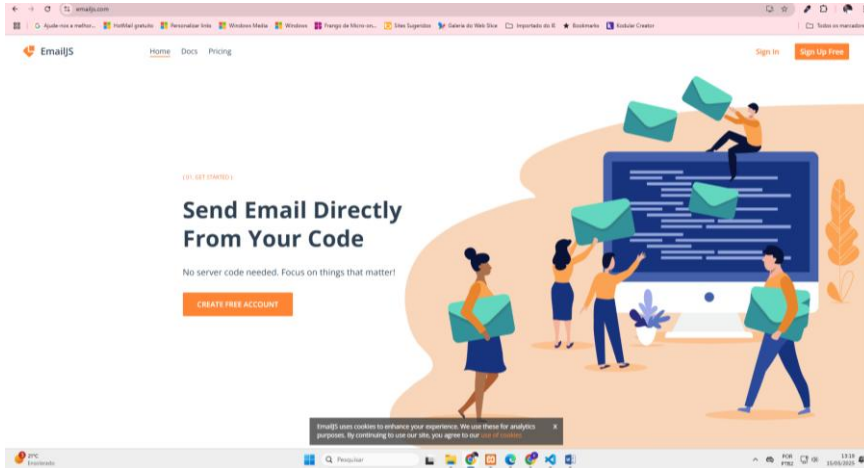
emailjs.com

Ajude-nos a melhor... Hotmail gratuito Personalizar links Windows Media Windows Frango de Micro-on... Sites Sugeridos Galeria do Web Slice Importado do IE Bookmarks Kodular Creator Todos os marcadores

EmailJS Home Docs Pricing Sign In Sign Up Free

{ 01. GET STARTED }

Send Email Directly From Your Code

No server code needed. Focus on things that matter!

CREATE FREE ACCOUNT

EmailJS uses cookies to enhance your experience. We use these for analytics purposes. By continuing to use our site, you agree to our use of cookies

27°C Ensolarado

Pesquisar

POR PTB2 13:18 15/05/2025